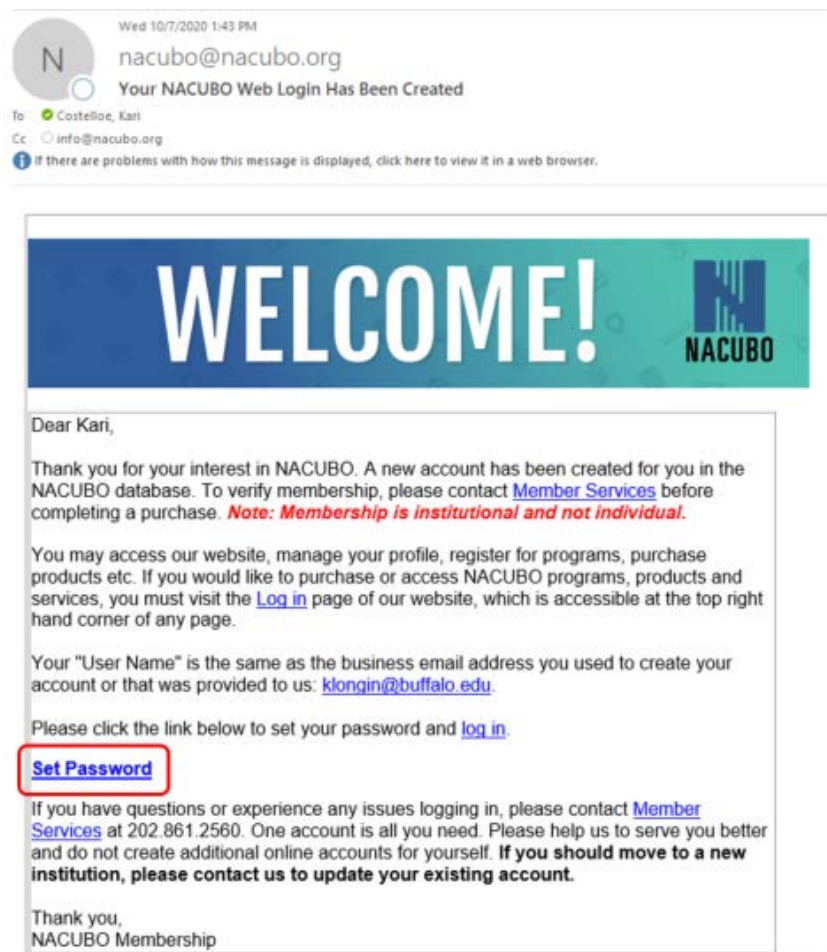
N

Wed 10/7/2020 1:43 PM

nacubo@nacubo.org

Your NACUBO Web Login Has Been Created

To Costelloe, Kari

Cc info@nacubo.org

If there are problems with how this message is displayed, click here to view it in a web browser.

WELCOME!

NACUBO

Dear Kari,

Thank you for your interest in NACUBO. A new account has been created for you in the NACUBO database. To verify membership, please contact Member Services before completing a purchase. **Note: Membership is institutional and not individual.**

You may access our website, manage your profile, register for programs, purchase products etc. If you would like to purchase or access NACUBO programs, products and services, you must visit the Log in page of our website, which is accessible at the top right hand corner of any page.

Your "User Name" is the same as the business email address you used to create your account or that was provided to us: klongin@buffalo.edu.

Please click the link below to set your password and log in.

Set Password

If you have questions or experience any issues logging in, please contact Member Services at 202.861.2560. One account is all you need. Please help us to serve you better and do not create additional online accounts for yourself. **If you should move to a new institution, please contact us to update your existing account.**

Thank you,
NACUBO Membership